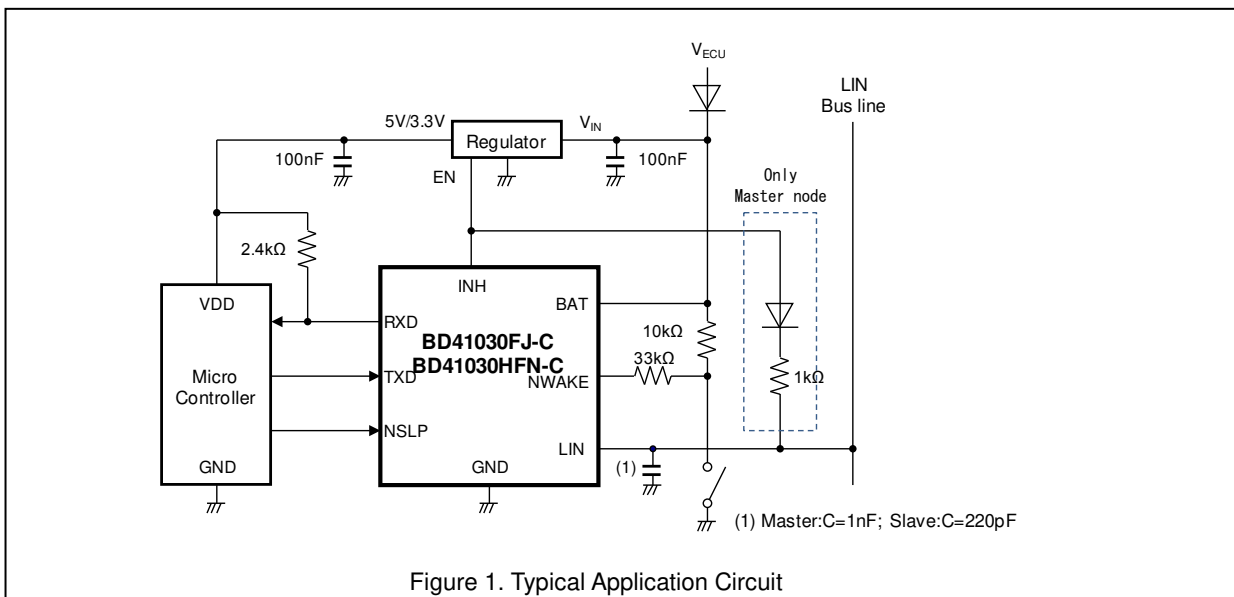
$V_{ECU}$

LIN
Bus line

5V/3.3V

Regulator

$V_{IN}$

100nF

100nF

EN

Only
Master node

2.4kΩ

INH

VDD

BAT

RXD

BD41030FJ-C
BD41030HFN-C

10kΩ

33kΩ

Micro
Controller

TXD

NWAKE

1kΩ

NSLP

LIN

GND

GND

(1)

(1) Master:C=1nF; Slave:C=220pF

Figure 1. Typical Application Circuit